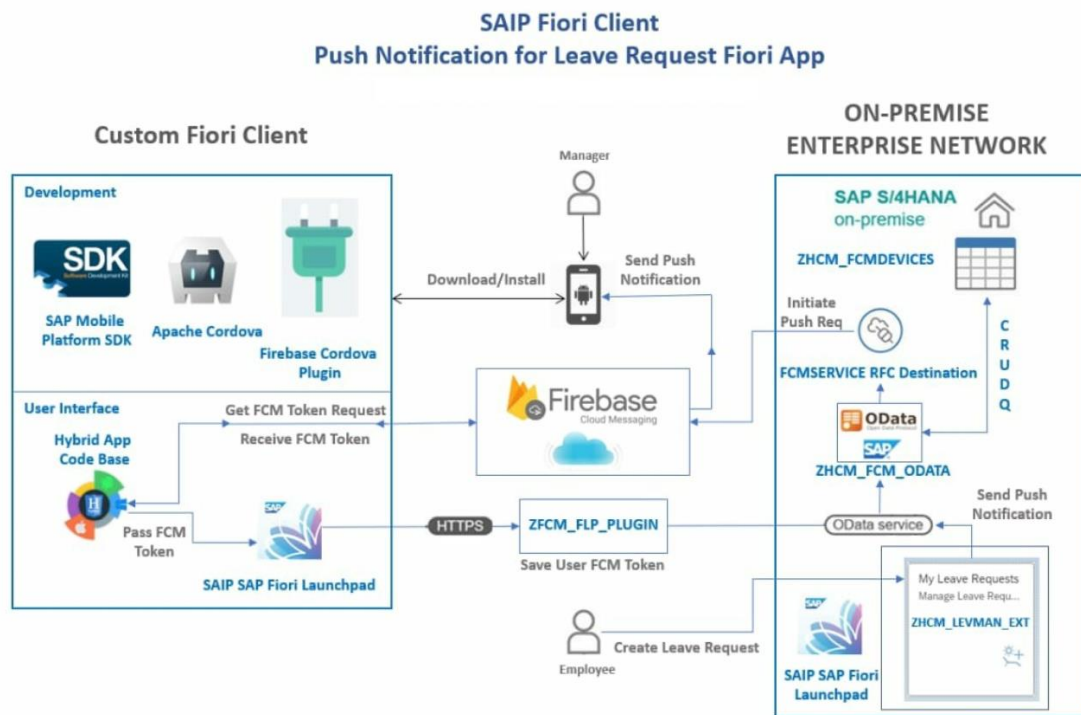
SAIP Fiori Client
Push Notification for Leave Request Fiori App

Custom Fiori Client

Development

SDK
Software Development Kit

SAP Mobile Platform SDK

Apache Cordova

Firebase Cordova Plugin

User Interface

Hybrid App Code Base

Get FCM Token Request

Receive FCM Token

Pass FCM Token

SAP

SAIP SAP Fiori Launchpad

Manager

Download/Install

Send Push Notification

Firebase
Cloud Messaging

HTTPS

ZFCM_FLP_PLUGIN

Save User FCM Token

Employee

Create Leave Request

ON-PREMISE ENTERPRISE NETWORK

SAP S/4HANA
on-premise

ZHCM_FCMDEVICES

Initiate Push Req

C
R
U
D
Q

FCMSERVICE RFC Destination

OData
Open Data Protocol

SAP

ZHCM_FCM_ODATA

Send Push Notification

OData service

My Leave Requests
Manage Leave Requ...

ZHCM_LEVMAN_EXT

SAP

SAIP SAP Fiori Launchpad